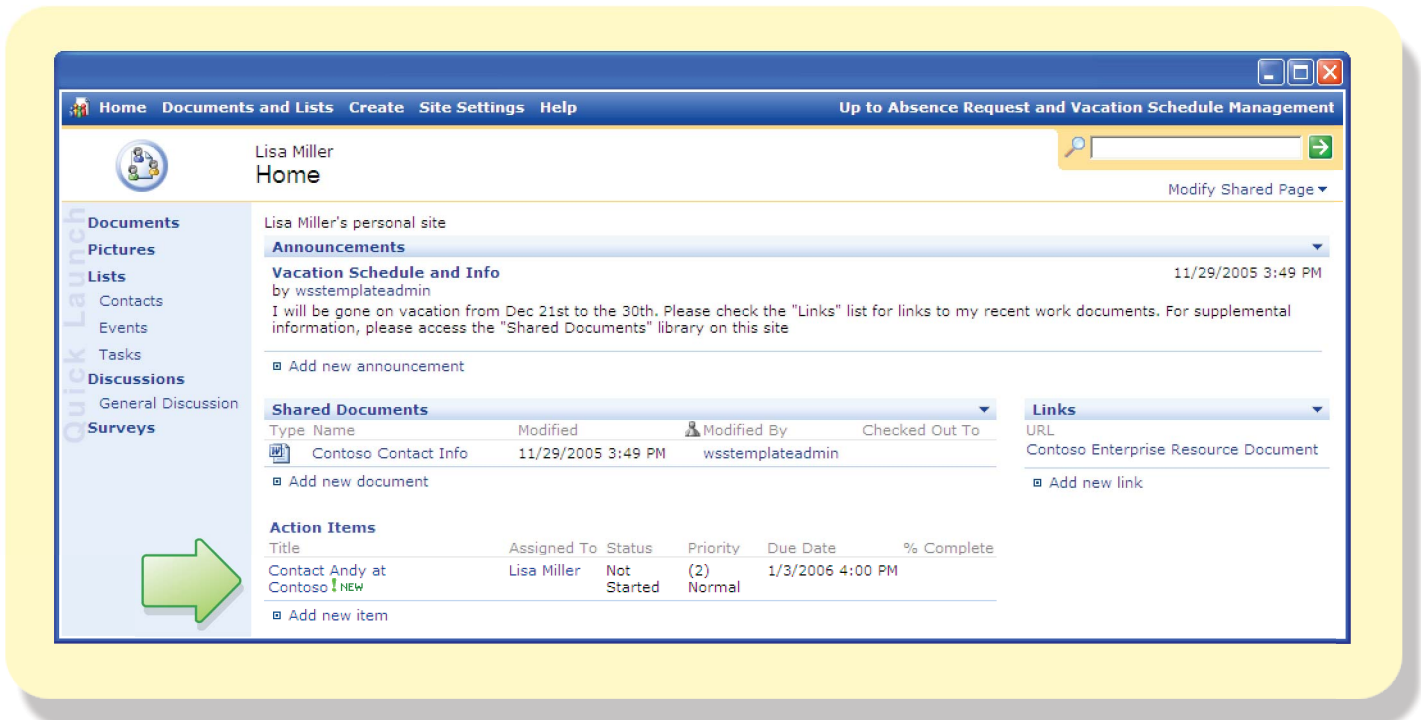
Home Documents and Lists Create Site Settings Help
Up to Absence Request and Vacation Schedule Management

Lisa Miller
Home

Modify Shared Page

Quick Launch
Documents
Pictures
Lists
Contacts
Events
Tasks
Discussions
General Discussion
Surveys

Lisa Miller's personal site

Announcements

Vacation Schedule and Info
11/29/2005 3:49 PM
by wsstemplateadmin
I will be gone on vacation from Dec 21st to the 30th. Please check the "Links" list for links to my recent work documents. For supplemental information, please access the "Shared Documents" library on this site

Add new announcement

Shared Documents

| Type | Name | Modified | Modified By | Checked Out To |
|---|---|---|---|---|
| | Contoso Contact Info | 11/29/2005 3:49 PM | wsstemplateadmin | |

Add new document

Links
URL
Contoso Enterprise Resource Document

Add new link

Action Items

| Title | Assigned To | Status | Priority | Due Date | % Complete |
|---|---|---|---|---|---|
| Contact Andy at Contoso ! NEW | Lisa Miller | Not Started | (2) Normal | 1/3/2006 4:00 PM | |

Add new item